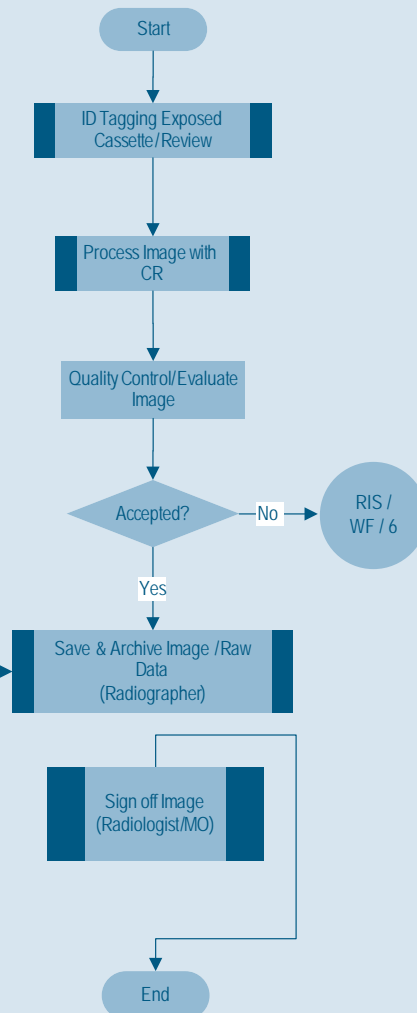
Start

ID Tagging Exposed Cassette/Review

Process Image with CR

Quality Control/Evaluate Image

Accepted?

No

RIS / WF / 6

Yes

Save & Archive Image /Raw Data (Radiographer)

Sign off Image (Radiologist/MO)

End